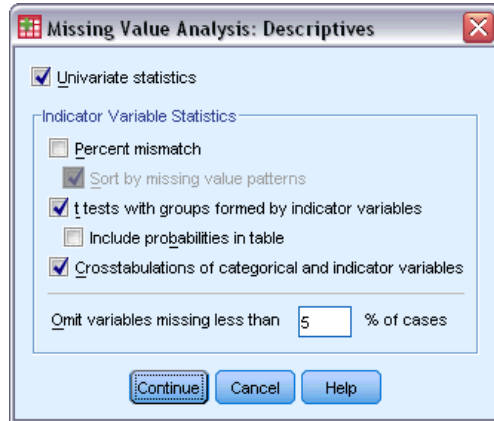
Missing Value Analysis: Descriptives

Univariate statistics

Indicator Variable Statistics

Percent mismatch

Sort by missing value patterns

t tests with groups formed by indicator variables

Include probabilities in table

Crosstabulations of categorical and indicator variables

Omit variables missing less than 5 % of cases

Continue Cancel Help